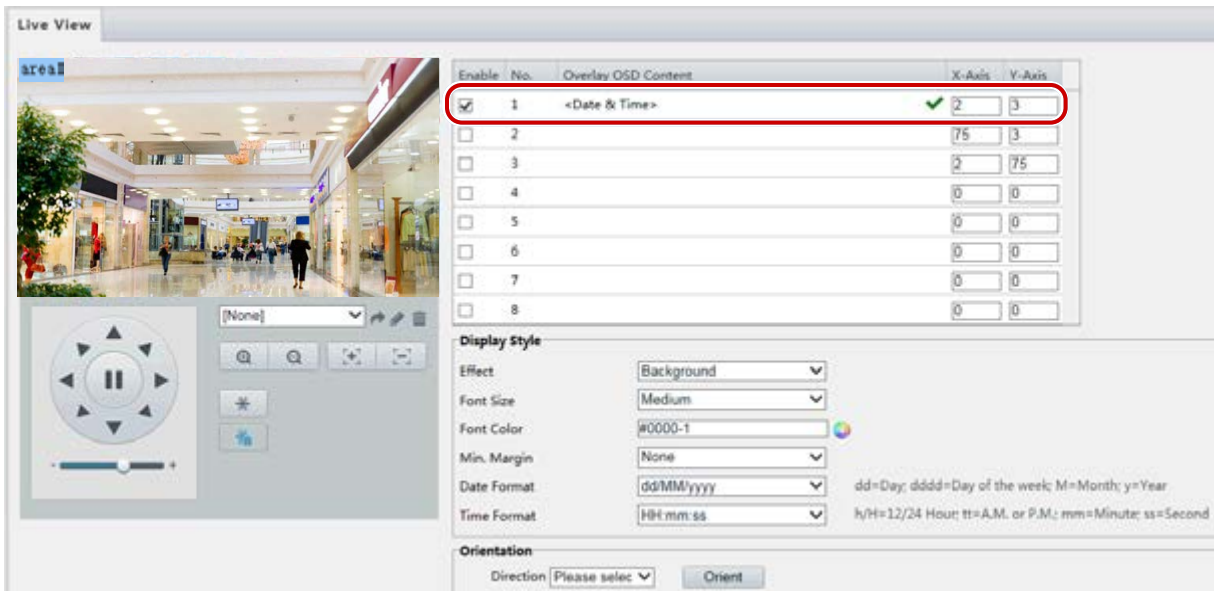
Live View

area1

[None]

-
+

| Enable | No. | Overlay OSD Content | X-Axis | Y-Axis |
|---|---|---|---|---|
| ☑ | 1 | <Date & Time> | 2 | 3 |
| ☐ | 2 | | 75 | 3 |
| ☐ | 3 | | 2 | 75 |
| ☐ | 4 | | 0 | 0 |
| ☐ | 5 | | 0 | 0 |
| ☐ | 6 | | 0 | 0 |
| ☐ | 7 | | 0 | 0 |
| ☐ | 8 | | 0 | 0 |

Display Style

Effect Background

Font Size Medium

Font Color #0000-1

Min. Margin None

Date Format dd/MM/yyyy dd=Day; dddd=Day of the week; M=Month; y=Year

Time Format HH:mm:ss h/H=12/24 Hour; tt=A.M. or P.M.; mm=Minute; ss=Second

Orientation

Direction Please selec Orient